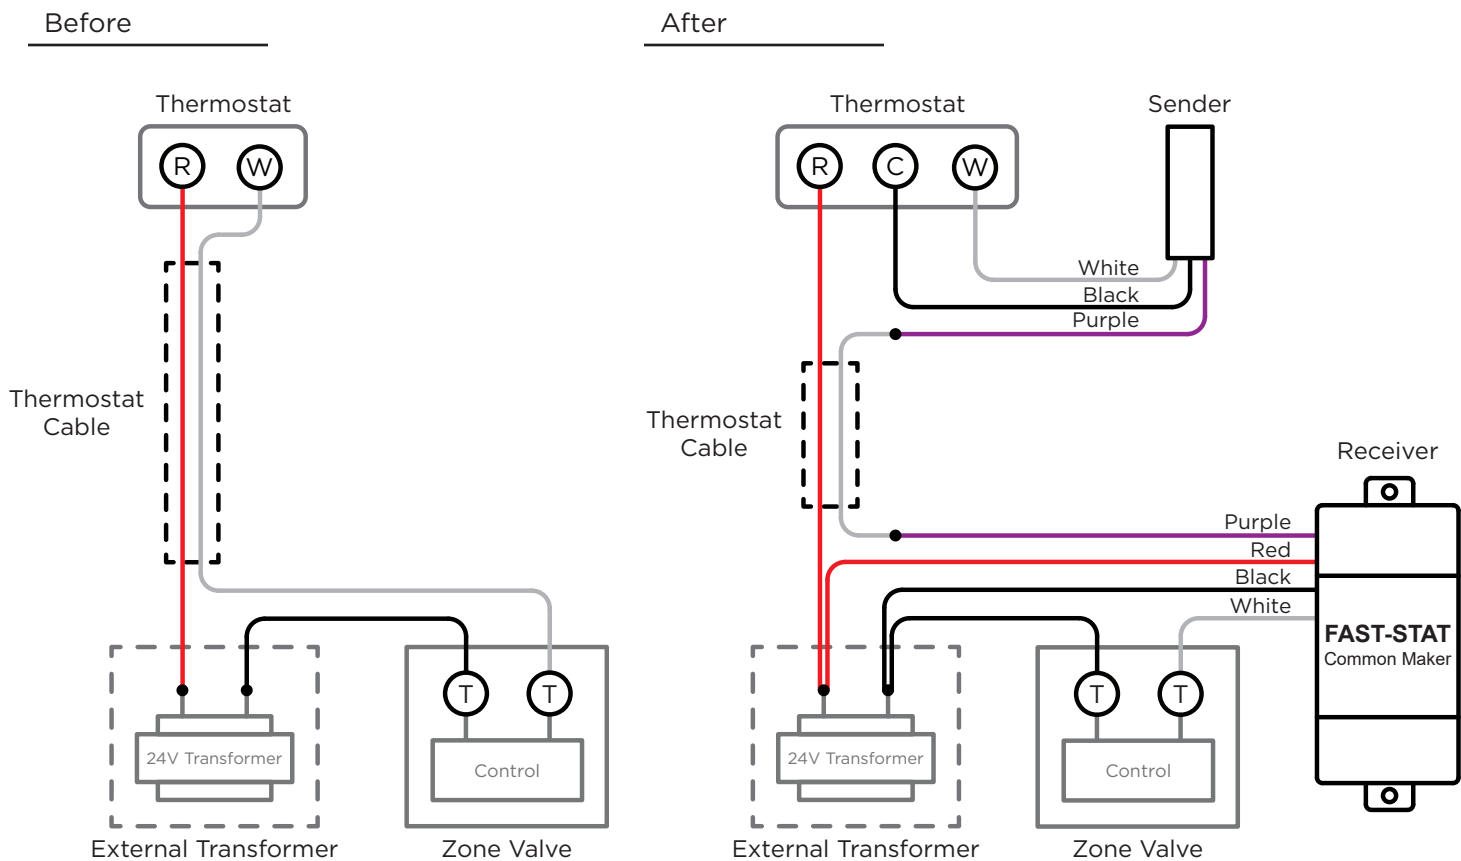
Before

Thermostat

R W

Thermostat Cable

24V Transformer

External Transformer

T T

Control

Zone Valve

After

Thermostat

R C W

Sender

White
Black
Purple

Thermostat Cable

Receiver

Purple
Red
Black
White

FAST-STAT
Common Maker

24V Transformer

External Transformer

T T

Control

Zone Valve